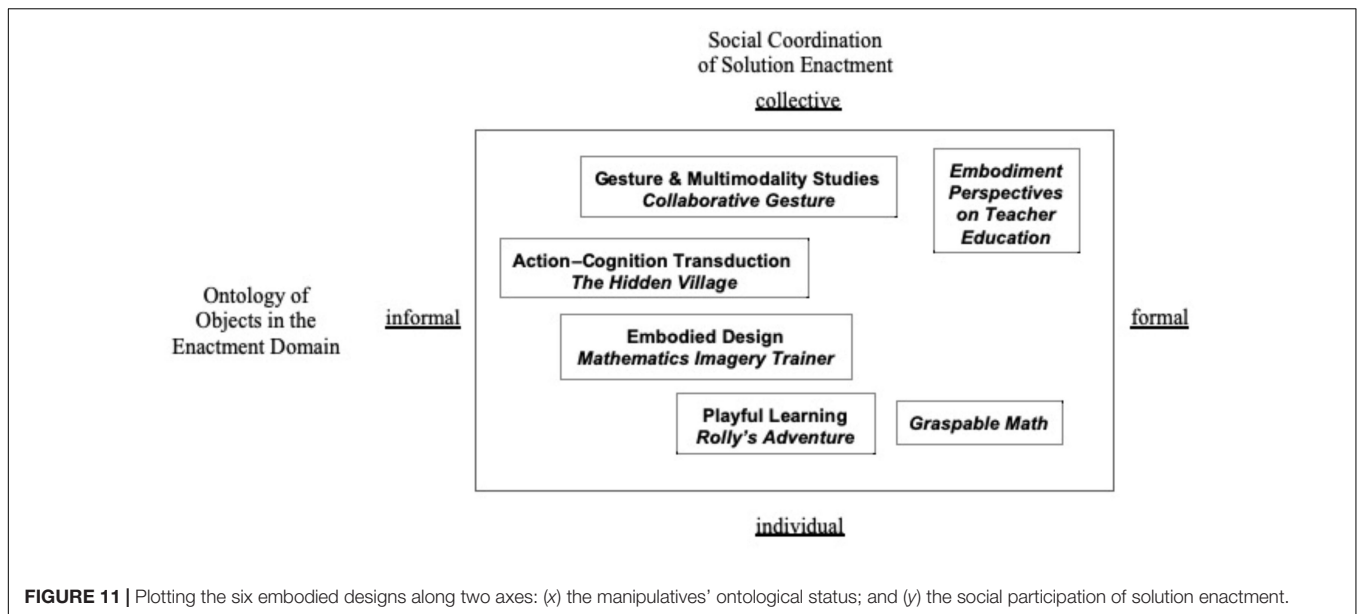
Social Coordination of Solution Enactment

collective

Gesture & Multimodality Studies
*Collaborative Gesture*

*Embodiment Perspectives on Teacher Education*

Action–Cognition Transduction
*The Hidden Village*

Ontology of Objects in the Enactment Domain

informal

formal

Embodied Design
*Mathematics Imagery Trainer*

Playful Learning
*Rolly's Adventure*

*Graspable Math*

individual

**FIGURE 11 |** Plotting the six embodied designs along two axes: (*x*) the manipulatives' ontological status; and (*y*) the social participation of solution enactment.